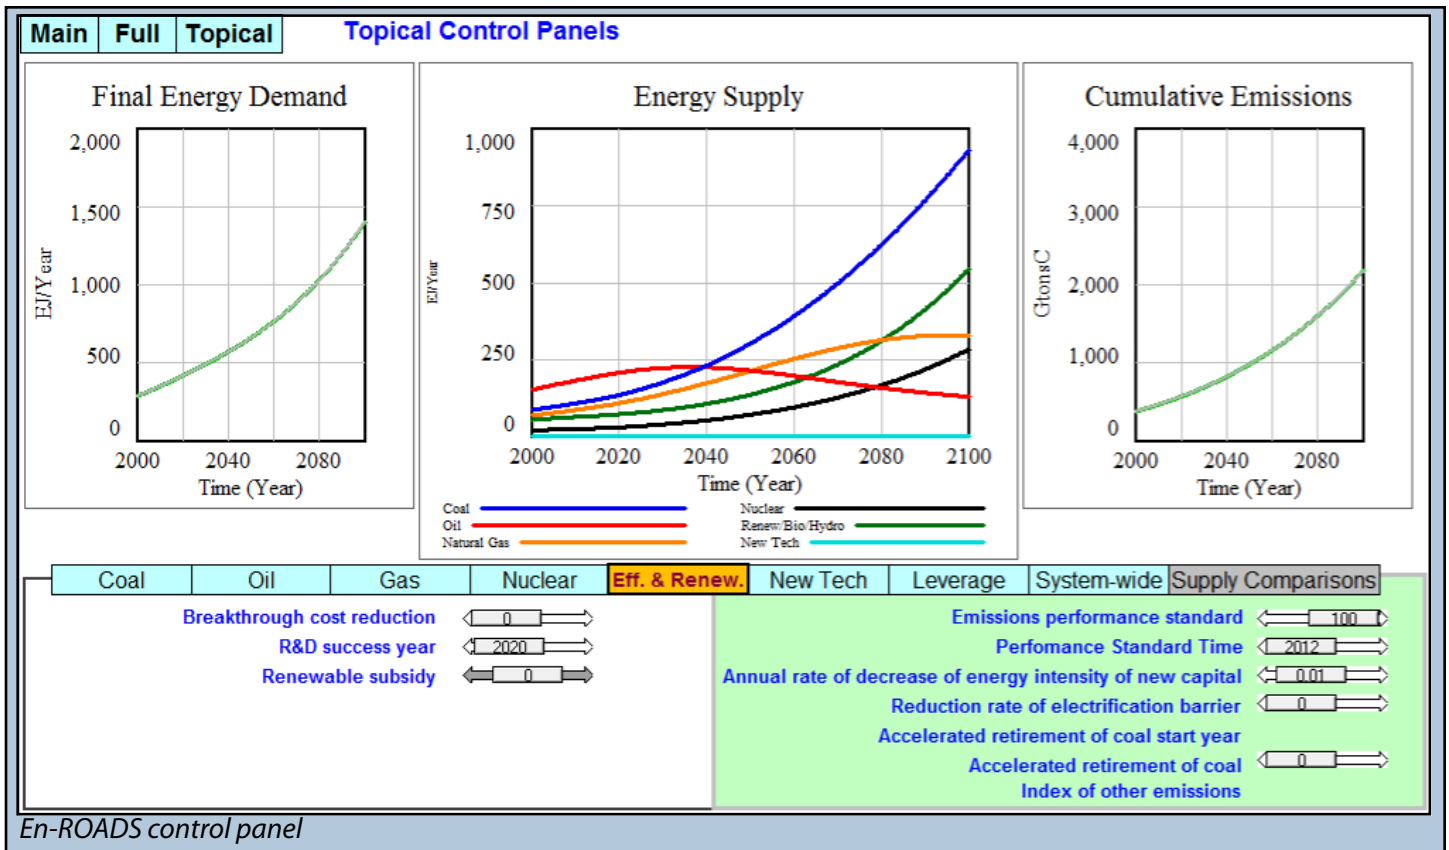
Main | Full | Topical

Topical Control Panels

Final Energy Demand

2,000
1,500
1,000
500
0

EJ/Year

2000 2040 2080
Time (Year)

Energy Supply

1,000
750
500
250
0

EJ/Year

2000 2020 2040 2060 2080 2100
Time (Year)

Coal
Oil
Natural Gas
Nuclear
Renew/Bio/Hydro
New Tech

Cumulative Emissions

4,000
3,000
2,000
1,000
0

GtonsC

2000 2040 2080
Time (Year)

Coal | Oil | Gas | Nuclear | Eff. & Renew. | New Tech | Leverage | System-wide | Supply Comparisons

Breakthrough cost reduction 0
R&D success year 2020
Renewable subsidy 0

Emissions performance standard 100
Perfomance Standard Time 2012
Annual rate of decrease of energy intensity of new capital 0.01
Reduction rate of electrification barrier 0
Accelerated retirement of coal start year
Accelerated retirement of coal 0
Index of other emissions

En-ROADS control panel